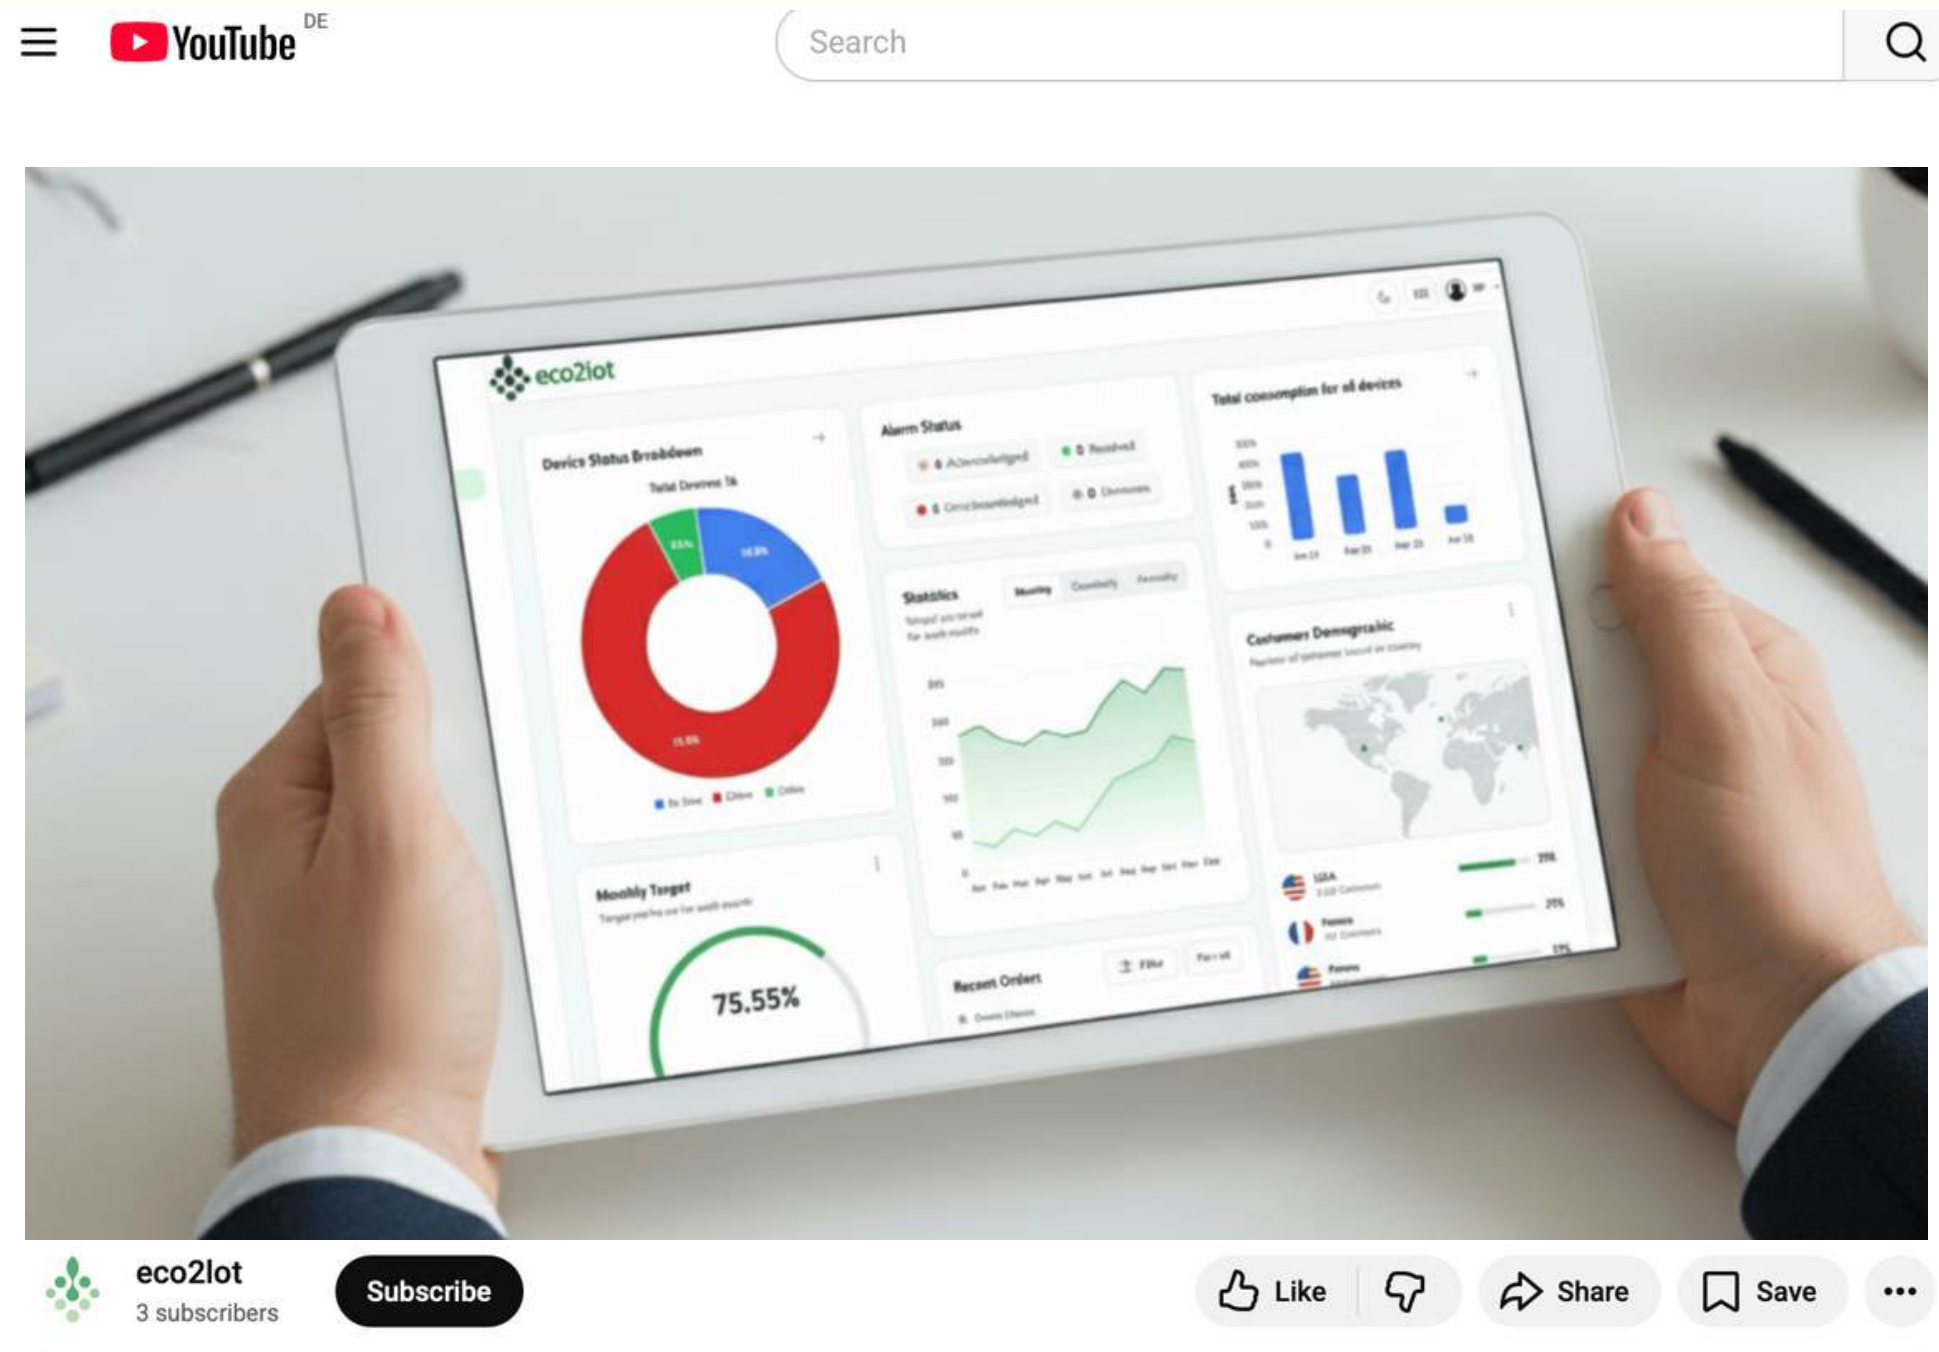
YouTube DE

Search

eco2iot

Device Status Breakdown

Total Devices 16

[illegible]

75.5%

Alarm Status

6 Acknowledged

0 Resolved

6 Unacknowledged

0 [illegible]

Total consumption for all devices

Statistics

Monthly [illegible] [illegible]

Customer Demographic

USA

France

Monthly Target

75.55%

Recent Orders

Filter

eco2lot
3 subscribers

Subscribe

Like

Share

Save